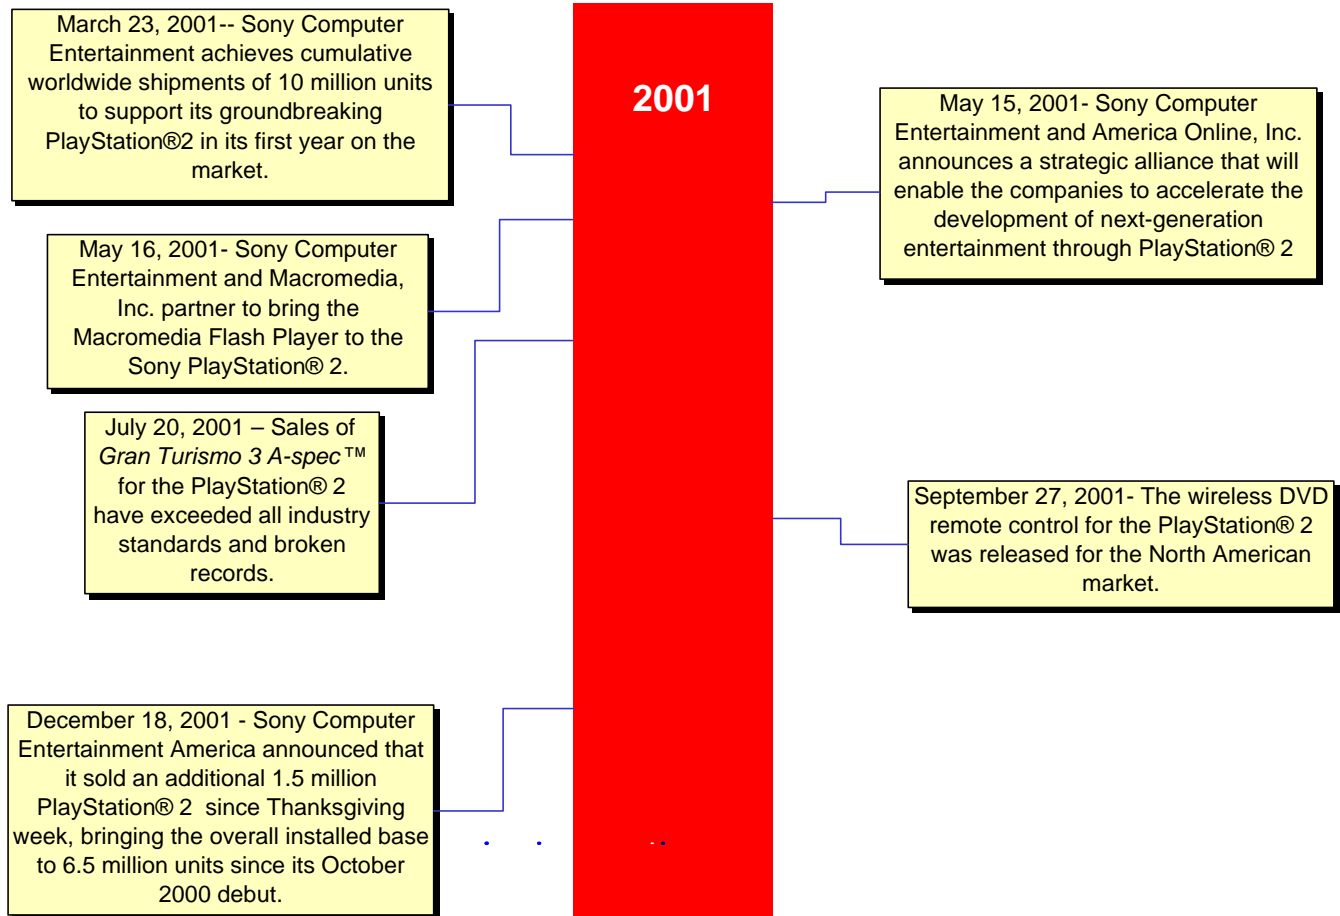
March 23, 2001-- Sony Computer Entertainment achieves cumulative worldwide shipments of 10 million units to support its groundbreaking PlayStation®2 in its first year on the market.

2001

May 15, 2001- Sony Computer Entertainment and America Online, Inc. announces a strategic alliance that will enable the companies to accelerate the development of next-generation entertainment through PlayStation® 2

May 16, 2001- Sony Computer Entertainment and Macromedia, Inc. partner to bring the Macromedia Flash Player to the Sony PlayStation® 2.

July 20, 2001 – Sales of *Gran Turismo 3 A-spec*™ for the PlayStation® 2 have exceeded all industry standards and broken records.

September 27, 2001- The wireless DVD remote control for the PlayStation® 2 was released for the North American market.

December 18, 2001 - Sony Computer Entertainment America announced that it sold an additional 1.5 million PlayStation® 2 since Thanksgiving week, bringing the overall installed base to 6.5 million units since its October 2000 debut.